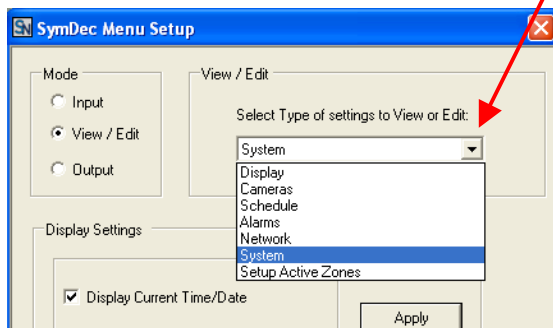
SN SymDec Menu Setup

Mode
Input
View / Edit
Output

View / Edit
Select Type of settings to View or Edit:
System
Display
Cameras
Schedule
Alarms
Network
System
Setup Active Zones

Display Settings
Display Current Time/Date

Apply